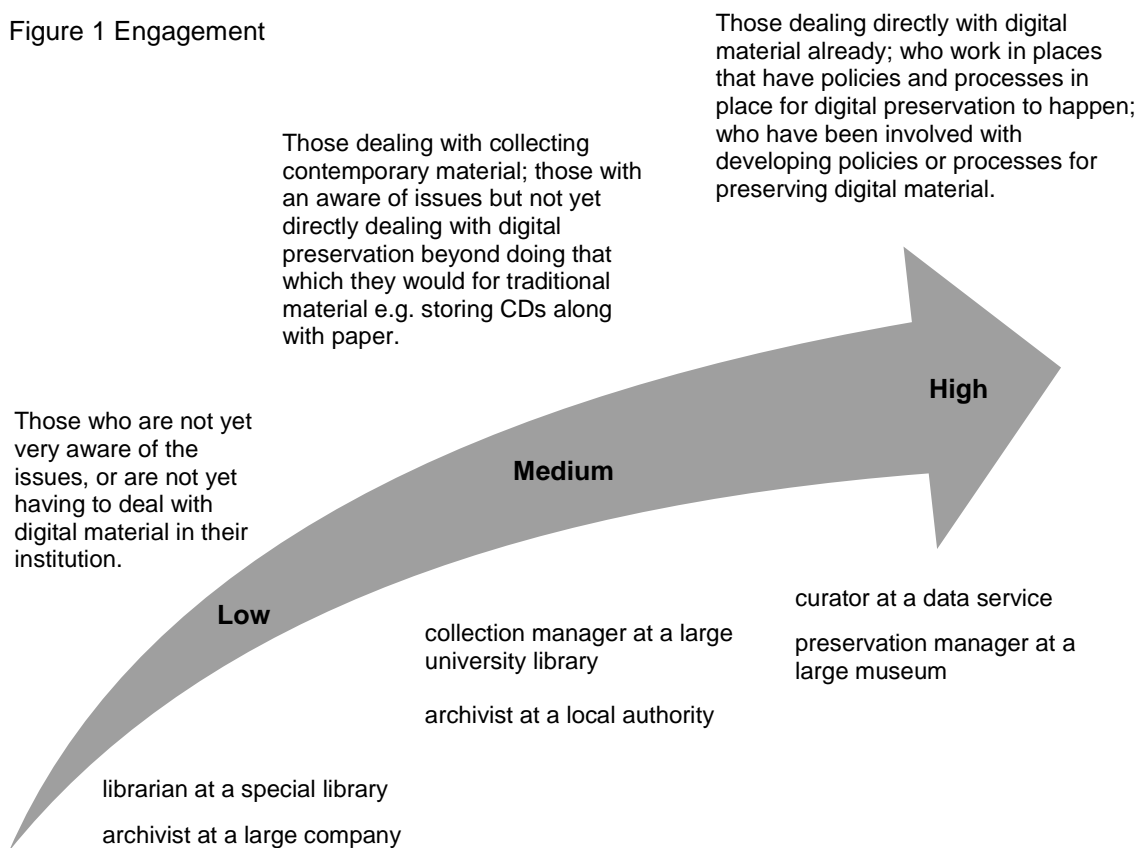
Figure 1 Engagement

Those dealing directly with digital material already; who work in places that have policies and processes in place for digital preservation to happen; who have been involved with developing policies or processes for preserving digital material.

Those dealing with collecting contemporary material; those with an aware of issues but not yet directly dealing with digital preservation beyond doing that which they would for traditional material e.g. storing CDs along with paper.

Those who are not yet very aware of the issues, or are not yet having to deal with digital material in their institution.

High

Medium

Low

curator at a data service

preservation manager at a large museum

collection manager at a large university library

archivist at a local authority

librarian at a special library

archivist at a large company